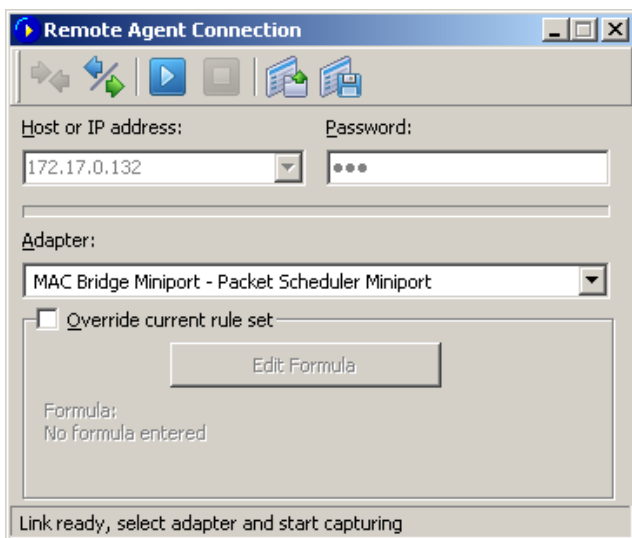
Remote Agent Connection

Host or IP address:

Password:

172.17.0.132

●●●

Adapter:

MAC Bridge Miniport - Packet Scheduler Miniport

Override current rule set

Edit Formula

Formula:
No formula entered

Link ready, select adapter and start capturing